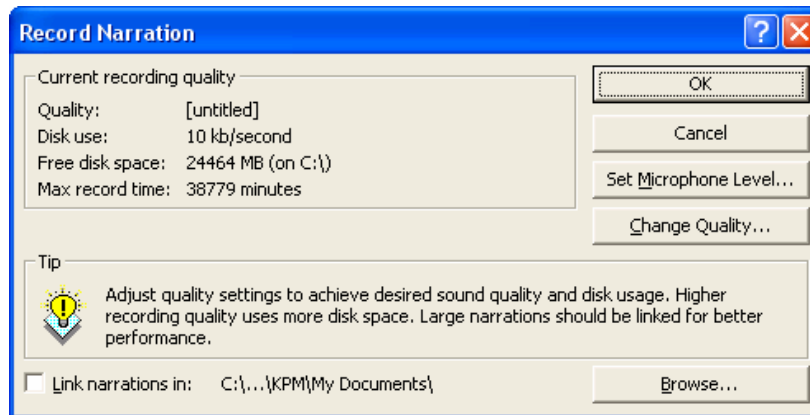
Record Narration

?

Current recording quality

Quality: [untitled]
Disk use: 10 kb/second
Free disk space: 24464 MB (on C:\)
Max record time: 38779 minutes

OK

Cancel

Set Microphone Level...

Change Quality...

Tip

Adjust quality settings to achieve desired sound quality and disk usage. Higher recording quality uses more disk space. Large narrations should be linked for better performance.

Link narrations in: C:\...\KPM\My Documents\

Browse...